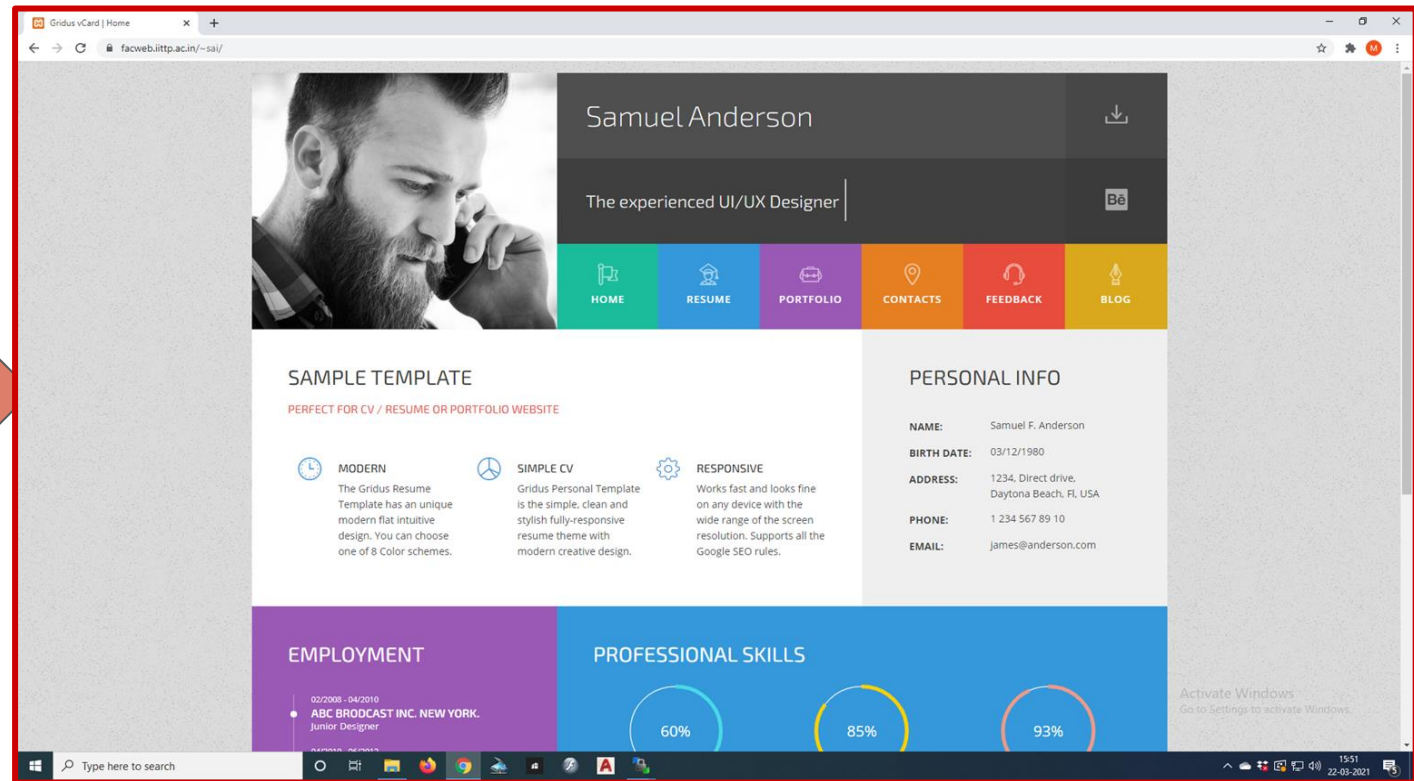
Gridus vCard | Home

facweb.iittp.ac.in/~sai/

Samuel Anderson

The experienced UI/UX Designer

Bē

HOME
RESUME
PORTFOLIO
CONTACTS
FEEDBACK
BLOG

SAMPLE TEMPLATE

PERFECT FOR CV / RESUME OR PORTFOLIO WEBSITE

MODERN
The Gridus Resume Template has an unique modern flat intuitive design. You can choose one of 8 Color schemes.

SIMPLE CV
Gridus Personal Template is the simple, clean and stylish fully-responsive resume theme with modern creative design.

RESPONSIVE
Works fast and looks fine on any device with the wide range of the screen resolution. Supports all the Google SEO rules.

PERSONAL INFO

| NAME: | Samuel F. Anderson |
|---|---|
| BIRTH DATE: | 03/12/1980 |
| ADDRESS: | 1234, Direct drive, Daytona Beach, Fl, USA |
| PHONE: | 1 234 567 89 10 |
| EMAIL: | james@anderson.com |

EMPLOYMENT

02/2008 - 04/2010
ABC BRODCAST INC. NEW YORK.
Junior Designer

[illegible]

PROFESSIONAL SKILLS

60%
85%
93%

Activate Windows
Go to Settings to activate Windows.

Type here to search

15:51
22-03-2021